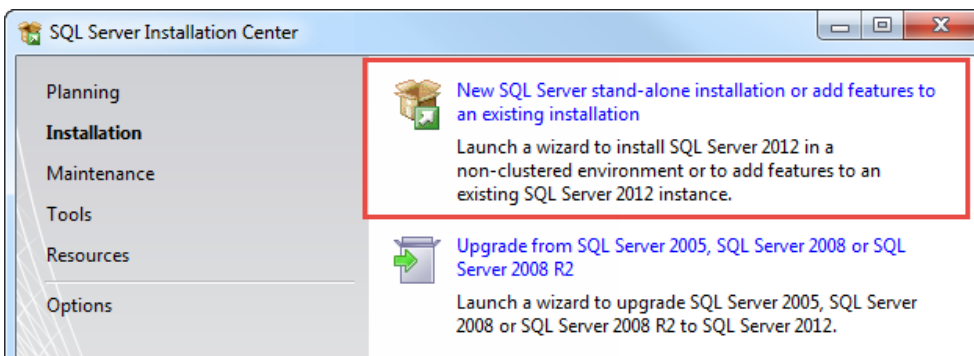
SQL Server Installation Center

Planning
Installation
Maintenance
Tools
Resources
Options

New SQL Server stand-alone installation or add features to an existing installation

Launch a wizard to install SQL Server 2012 in a non-clustered environment or to add features to an existing SQL Server 2012 instance.

Upgrade from SQL Server 2005, SQL Server 2008 or SQL Server 2008 R2

Launch a wizard to upgrade SQL Server 2005, SQL Server 2008 or SQL Server 2008 R2 to SQL Server 2012.